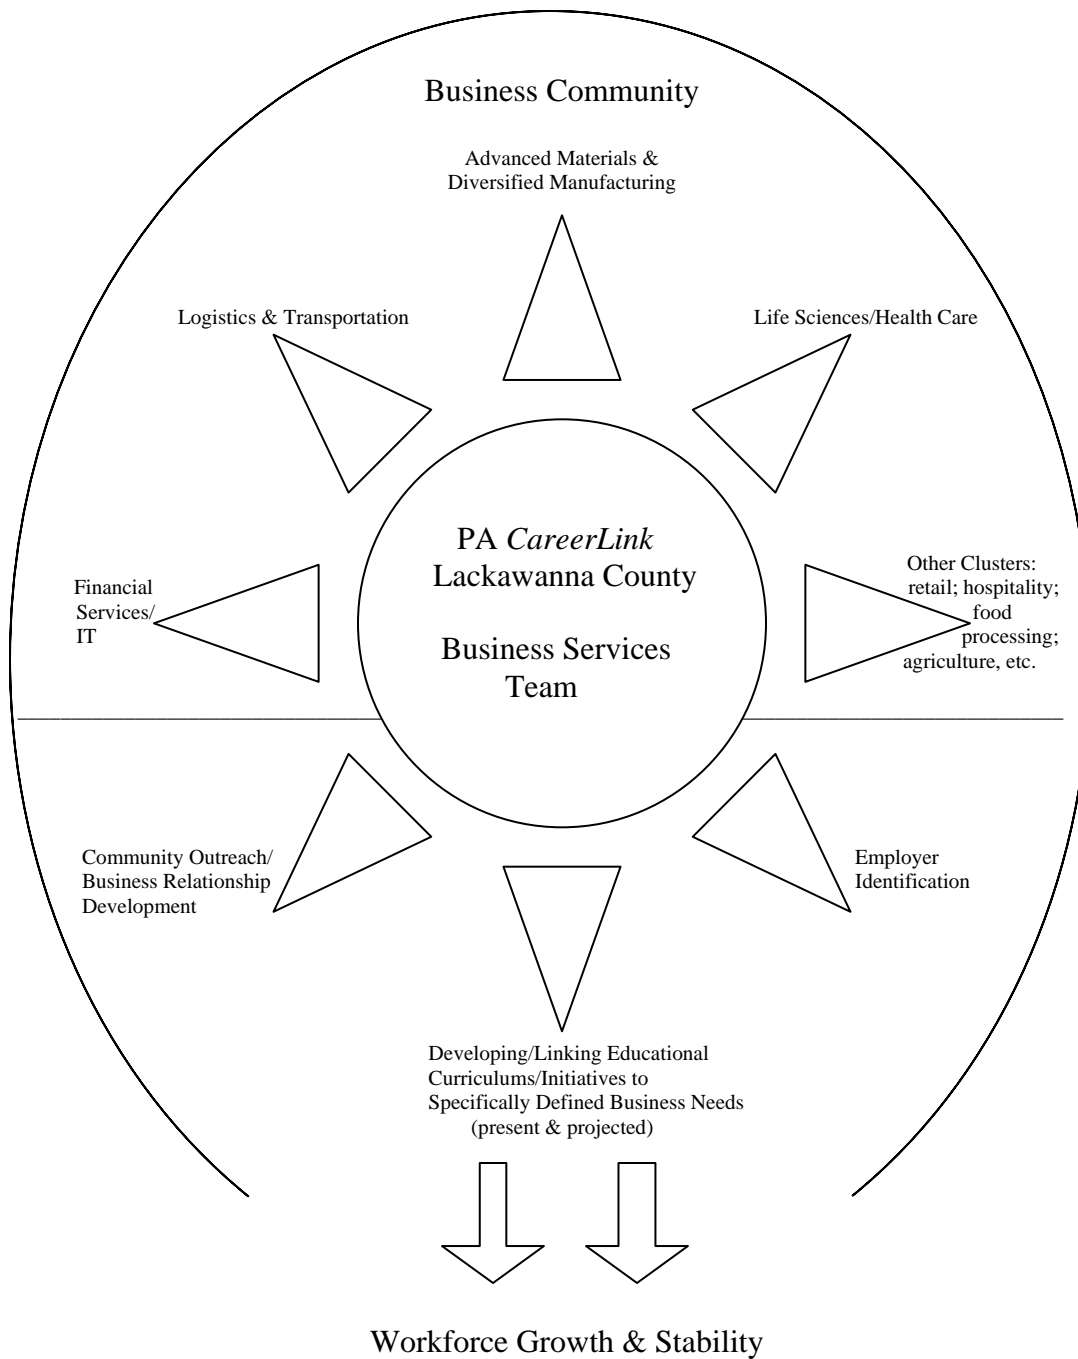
Business Community

Advanced Materials & Diversified Manufacturing

Logistics & Transportation

Life Sciences/Health Care

PA *CareerLink* Lackawanna County

Business Services Team

Financial Services/ IT

Other Clusters: retail; hospitality; food processing; agriculture, etc.

Community Outreach/ Business Relationship Development

Employer Identification

Developing/Linking Educational Curriculums/Initiatives to Specifically Defined Business Needs (present & projected)

Workforce Growth & Stability